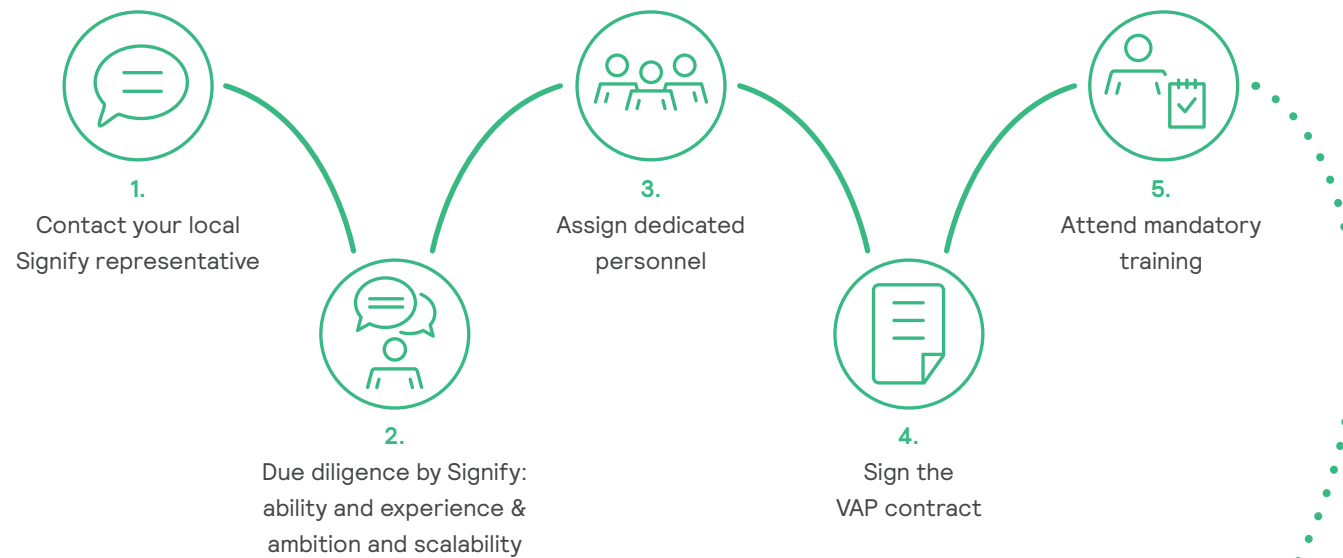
1.
Contact your local Signify representative

2.
Due diligence by Signify: ability and experience & ambition and scalability

3.
Assign dedicated personnel

4.
Sign the VAP contract

5.
Attend mandatory training